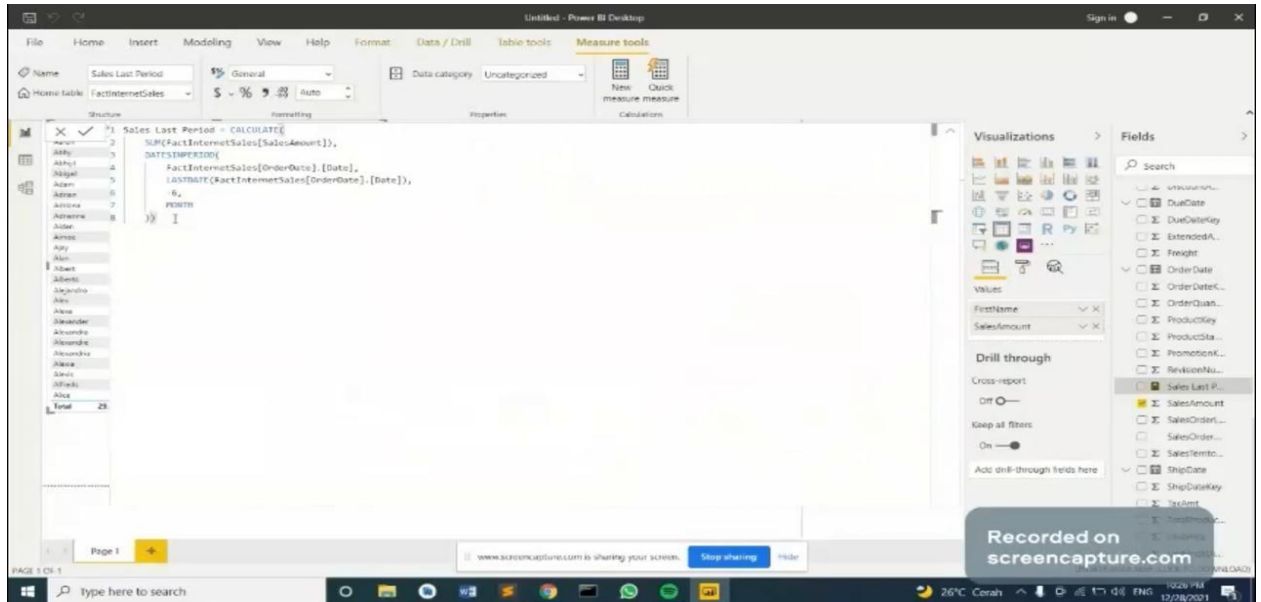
Untitled - Power BI Desktop

Sign in

File Home Insert Modeling View Help Format Data / Drill Table tools Measure tools

Name Sales Last Period
Home table FactInternetSales
Structure

$ General
$ - % 9 .00 Auto
Formatting

Data category Uncategorized
Properties

New measure Quick measure
Calculations

1 Sales Last Period = CALCULATE(
2 SUM(FactInternetSales[SalesAmount]),
3 DATESINPERIOD(
4 FactInternetSales[OrderDate].[Date],
5 LASTDATE(FactInternetSales[OrderDate].[Date]),
6 -6,
7 MONTH
8 ))

Abby
Abhijit
Abigail
Adam
Adrian
Adriana
Adrienne
Aidan
Aimee
Ajay
Alan
Albert
Alberto
Alejandro
Alex
Alexa
Alexander
Alexandra
Alexandre
Alexandria
Alexia
Alexis
Alfredo
Alice
Total 25

Visualizations

Fields

Search

Values

FirstName
SalesAmount

Drill through

Cross-report
Off

Keep all filters
On

Add drill-through fields here

DiscountAm...
DueDate
DueDateKey
ExtendedA...
Freight
OrderDate
OrderDateK...
OrderQuan...
ProductKey
ProductSta...
PromotionK...
RevisionNu...
Sales Last P...
SalesAmount
SalesOrderL...
SalesOrder...
SalesTerrito...
ShipDate
ShipDateKey
TaxAmt

Page 1

PAGE 1 OF 1

www.screencapture.com is sharing your screen. Stop sharing Hide

Recorded on screencapture.com

Type here to search

26°C Cerah ENG 10:26 PM 12/28/2021